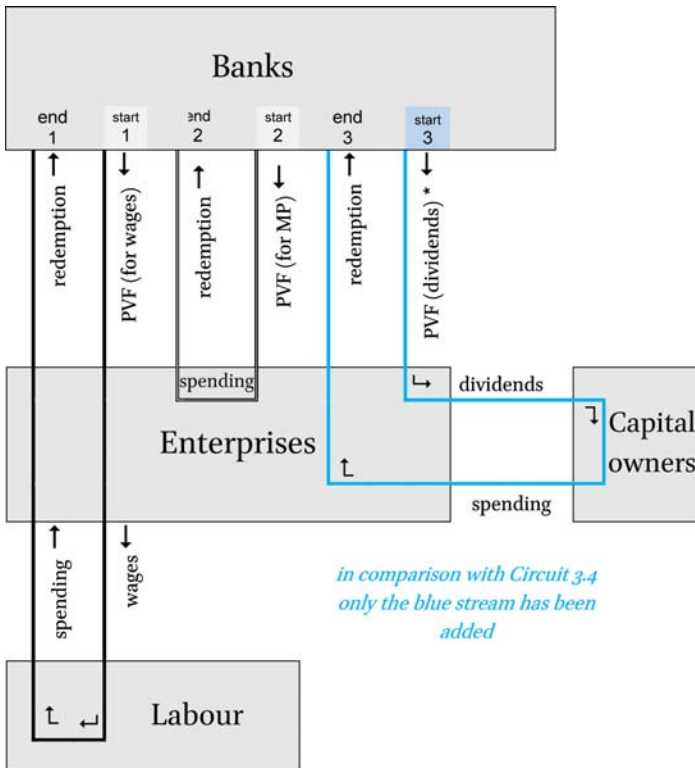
Banks

end 1

start 1

end 2

start 2

end 3

start 3

redemption

PVF (for wages)

redemption

PVF (for MP)

redemption

PVF (dividends) *

spending

dividends

Enterprises

Capital owners

spending

spending

wages

in comparison with Circuit 3.4 only the blue stream has been added

Labour